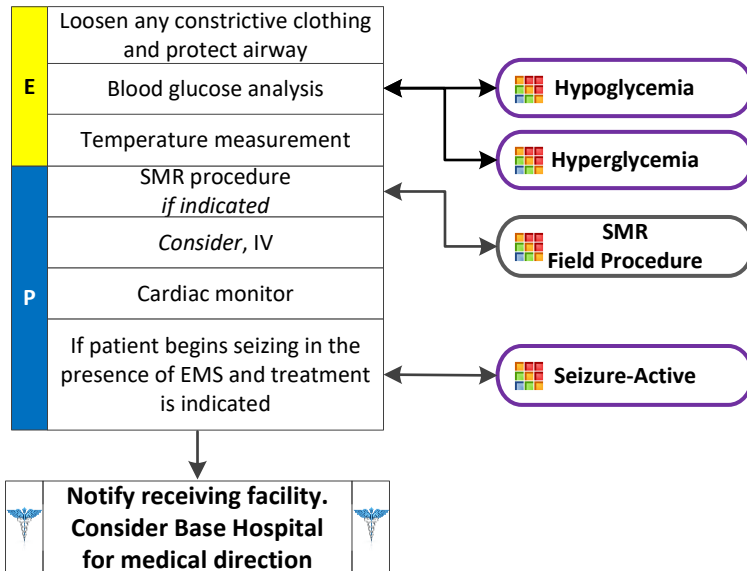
Loosen any constrictive clothing and protect airway

E

Blood glucose analysis

Temperature measurement

P

SMR procedure
*if indicated*

*Consider*, IV

Cardiac monitor

If patient begins seizing in the presence of EMS and treatment is indicated

Hypoglycemia

Hyperglycemia

SMR Field Procedure

Seizure-Active

Notify receiving facility. Consider Base Hospital for medical direction